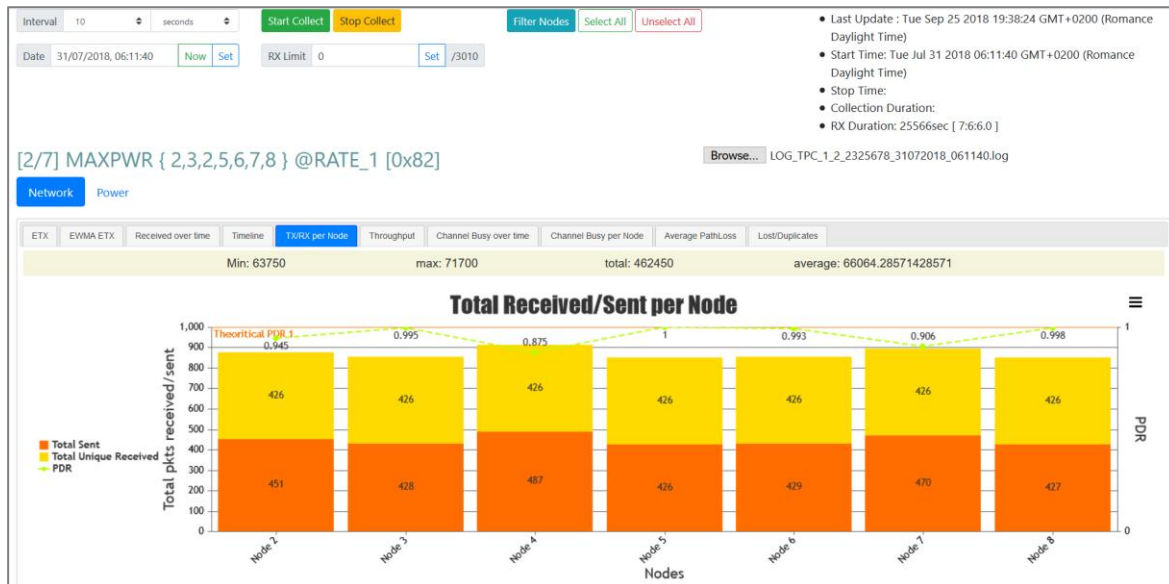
Interval 10 seconds Start Collect Stop Collect Filter Nodes Select All Unselect All

Date 31/07/2018, 06:11:40 Now Set RX Limit 0 Set /3010

• Last Update : Tue Sep 25 2018 19:38:24 GMT+0200 (Romance Daylight Time)
• Start Time: Tue Jul 31 2018 06:11:40 GMT+0200 (Romance Daylight Time)
• Stop Time:
• Collection Duration:
• RX Duration: 25566sec [ 7:6:6.0 ]

[2/7] MAXPWR { 2,3,2,5,6,7,8 } @RATE_1 [0x82]

Browse... LOG_TPC_1_2_2325678_31072018_061140.log

Network Power

ETX EWMA ETX Received over time Timeline TX/RX per Node Throughput Channel Busy over time Channel Busy per Node Average PathLoss Lost/Duplicates

Min: 63750 max: 71700 total: 462450 average: 66064.28571428571

Total Received/Sent per Node

Theoritical PDR 1

Total Sent
Total Unique Received
PDR

| Node | Total Sent | Total Unique Received | PDR |
|---|---|---|---|
| Node 2 | 451 | 426 | 0.945 |
| Node 3 | 428 | 426 | 0.995 |
| Node 4 | 487 | 426 | 0.875 |
| Node 5 | 426 | 426 | 1 |
| Node 6 | 429 | 426 | 0.993 |
| Node 7 | 470 | 426 | 0.906 |
| Node 8 | 427 | 426 | 0.998 |

Total pkts received/sent
1,000 900 800 700 600 500 400 300 200 100 0
PDR
1 0
Nodes